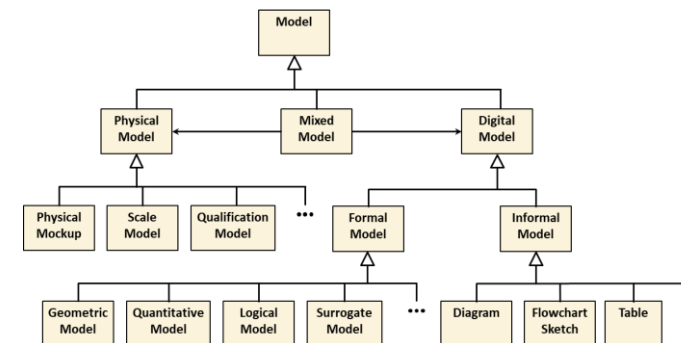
Model

Physical Model

Mixed Model

Digital Model

Physical Mockup

Scale Model

Qualification Model

•••

Formal Model

Informal Model

Geometric Model

Quantitative Model

Logical Model

Surrogate Model

•••

Diagram

Flowchart Sketch

Table